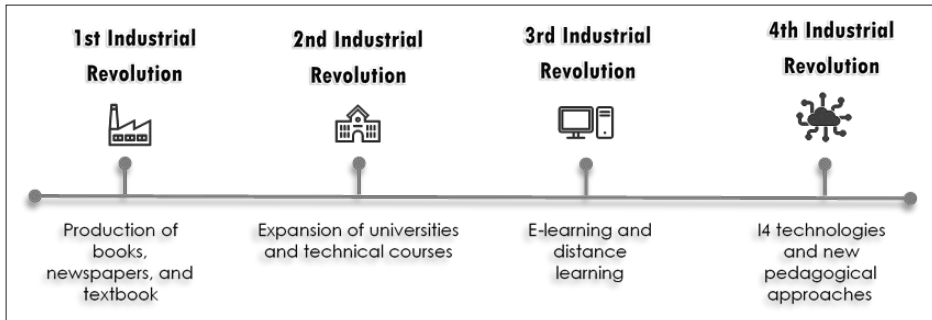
1st Industrial Revolution

2nd Industrial Revolution

3rd Industrial Revolution

4th Industrial Revolution

Production of books, newspapers, and textbook

Expansion of universities and technical courses

E-learning and distance learning

I4 technologies and new pedagogical approaches